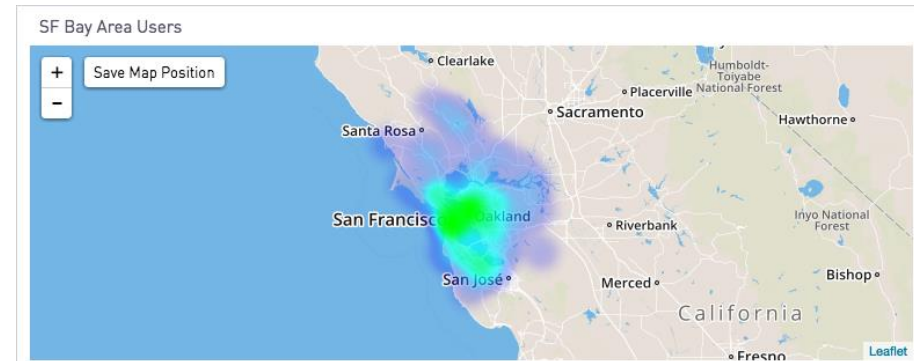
SF Bay Area Users

+
-
Save Map Position

Clearlake
Humboldt-Toiyabe National Forest
Placerville
Sacramento
Santa Rosa
Hawthorne
San Francisco
Oakland
Riverbank
Inyo National Forest
San José
Merced
Bishop
California
Fresno
Leaflet